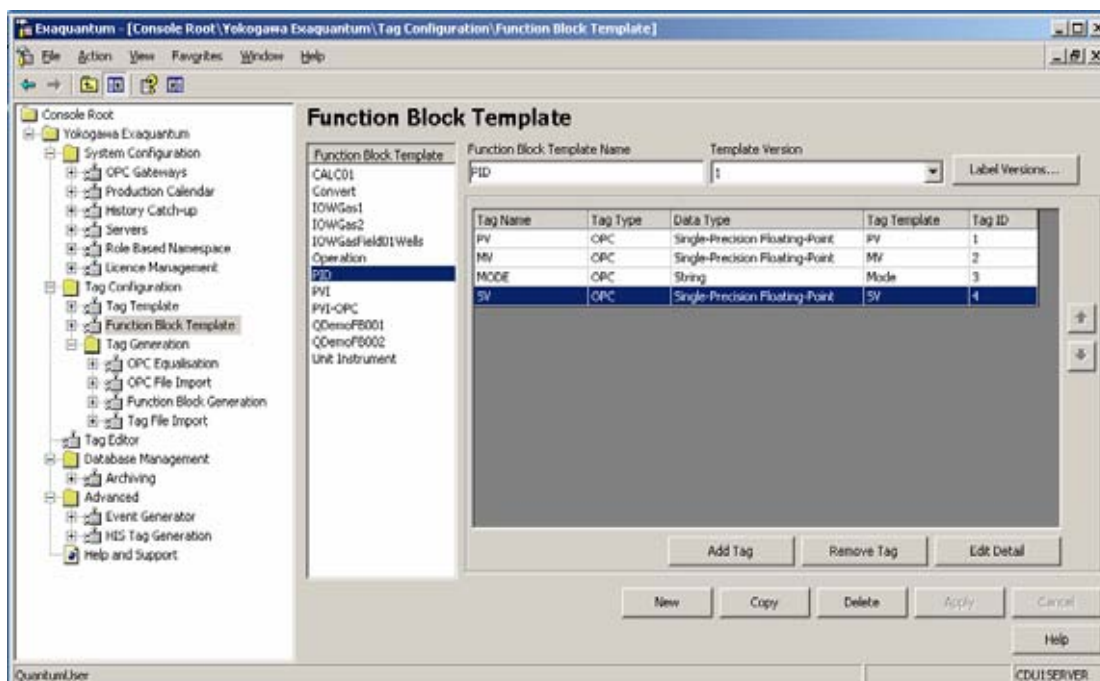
Exaquantum - [Console Root\Yokogawa Exaquantum\Tag Configuration\Function Block Template]

File Action View Favorites Window Help

Console Root
Yokogawa Exaquantum
System Configuration
OPC Gateways
Production Calendar
History Catch-up
Servers
Role Based Namespace
Licence Management
Tag Configuration
Tag Template
Function Block Template
Tag Generation
OPC Equalisation
OPC File Import
Function Block Generation
Tag File Import
Tag Editor
Database Management
Archiving
Advanced
Event Generator
HIS Tag Generation
Help and Support

Function Block Template

Function Block Template
CALC01
Convert
IOWGas1
IOWGas2
IOWGasField01Wells
Operation
PID
PVI
PVI-OPC
QDemoFB001
QDemoFB002
Unit Instrument

Function Block Template Name
PID
Template Version
1
Label Versions...

| Tag Name | Tag Type | Data Type | Tag Template | Tag ID |
|---|---|---|---|---|
| PV | OPC | Single-Precision Floating-Point | PV | 1 |
| MV | OPC | Single-Precision Floating-Point | MV | 2 |
| MODE | OPC | String | Mode | 3 |
| SV | OPC | Single-Precision Floating-Point | SV | 4 |

Add Tag
Remove Tag
Edit Detail

New
Copy
Delete
Apply
Cancel
Help

QuantumUser
CDU1SERVER